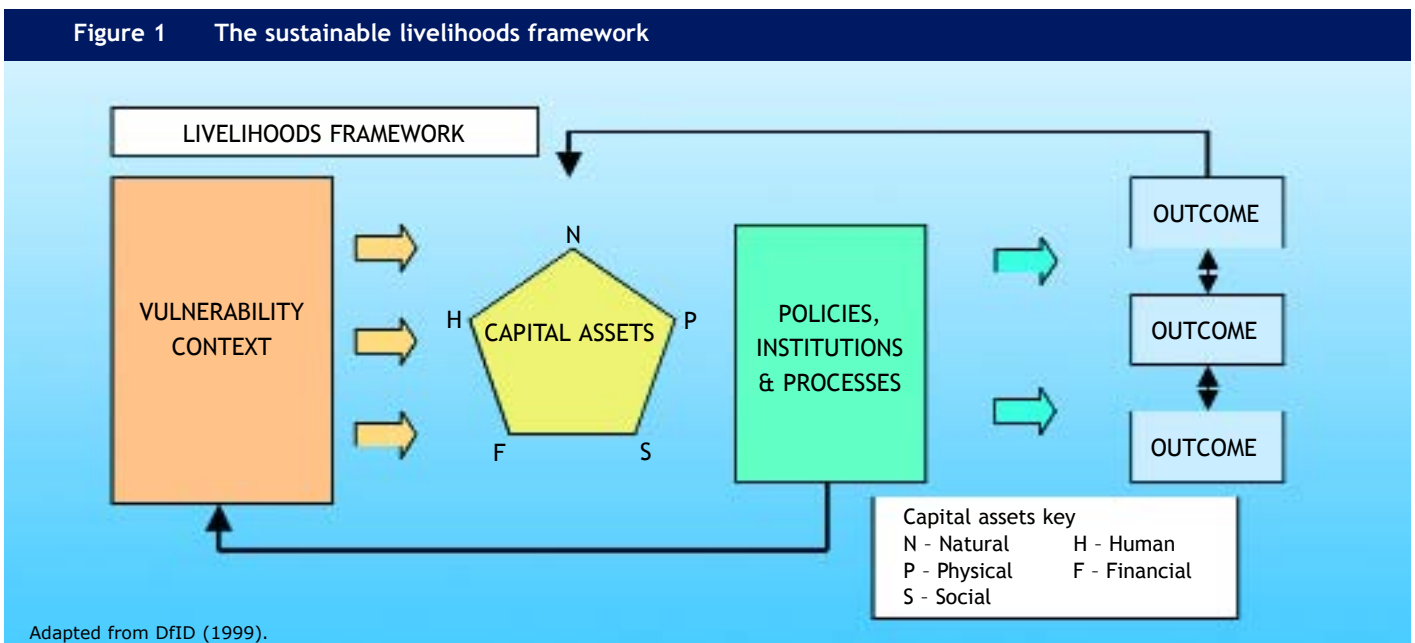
Figure 1 The sustainable livelihoods framework

LIVELIHOODS FRAMEWORK

VULNERABILITY CONTEXT

N

H CAPITAL ASSETS P

F S

POLICIES, INSTITUTIONS & PROCESSES

OUTCOME

OUTCOME

OUTCOME

Capital assets key
N – Natural
H – Human
P – Physical
F – Financial
S – Social

Adapted from DfID (1999).